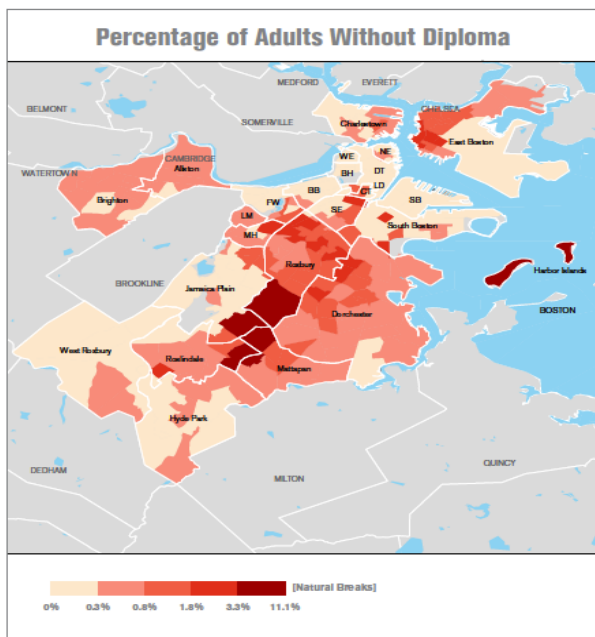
Percentage of Adults Without Diploma

MEDFORD
EVERETT
BELMONT
SOMERVILLE
CHELSEA
Charlestown
East Boston
WATERTOWN
CAMBRIDGE
Allston
WE
NE
BH
DT
LD
Brighton
FW
BB
SB
CT
SE
LM
South Boston
MH
Roxbury
Harbor Islands
BROOKLINE
Jamaica Plain
BOSTON
Dorchester
West Roxbury
Roslindale
Mattapan
Hyde Park
DEDHAM
QUINCY
MILTON

[Natural Breaks]
0%
0.3%
0.8%
1.8%
3.3%
11.1%